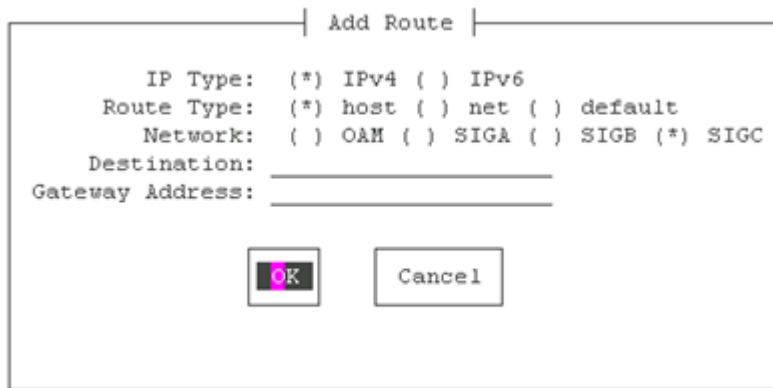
Add Route

IP Type: (*) IPv4 ( ) IPv6
Route Type: (*) host ( ) net ( ) default
Network: ( ) OAM ( ) SIGA ( ) SIGB (*) SIGC
Destination: ______________________
Gateway Address: ______________________

OK

Cancel